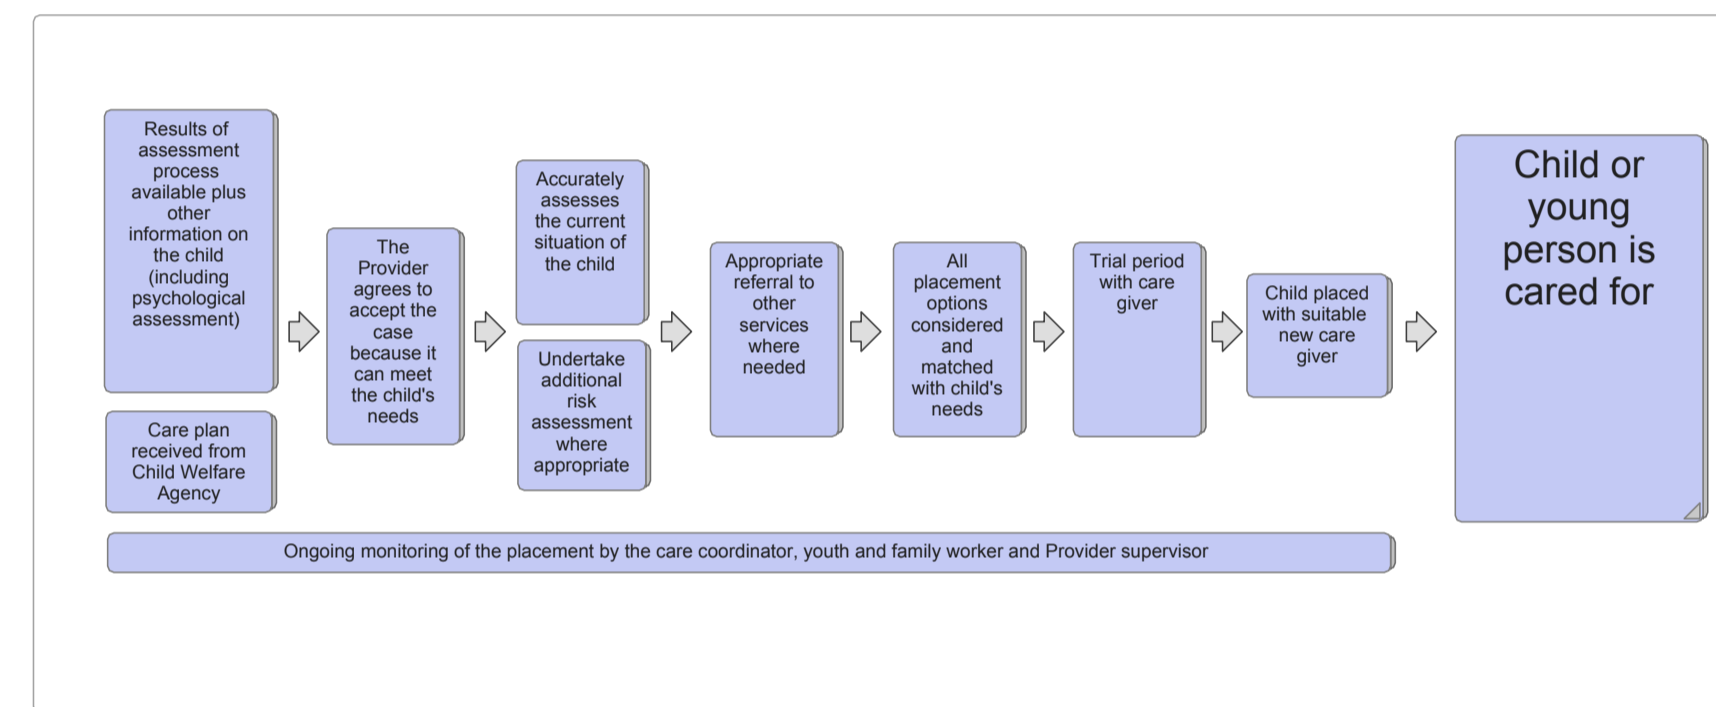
Results of assessment process available plus other information on the child (including psychological assessment)

Care plan received from Child Welfare Agency

The Provider agrees to accept the case because it can meet the child's needs

Accurately assesses the current situation of the child

Undertake additional risk assessment where appropriate

Appropriate referral to other services where needed

All placement options considered and matched with child's needs

Trial period with care giver

Child placed with suitable new care giver

Child or young person is cared for

Ongoing monitoring of the placement by the care coordinator, youth and family worker and Provider supervisor